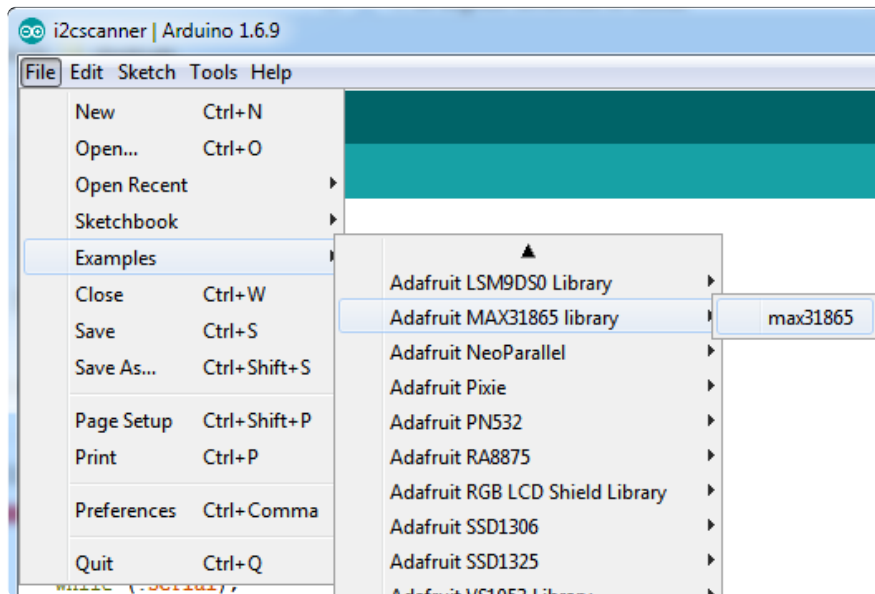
i2cscanner | Arduino 1.6.9

File Edit Sketch Tools Help

| | |
|---|---|
| New | Ctrl+N |
| Open... | Ctrl+O |
| Open Recent | |
| Sketchbook | |
| Examples | |
| Close | Ctrl+W |
| Save | Ctrl+S |
| Save As... | Ctrl+Shift+S |
| Page Setup | Ctrl+Shift+P |
| Print | Ctrl+P |
| Preferences | Ctrl+Comma |
| Quit | Ctrl+Q |

▲
Adafruit LSM9DS0 Library
Adafruit MAX31865 library
Adafruit NeoParallel
Adafruit Pixie
Adafruit PN532
Adafruit RA8875
Adafruit RGB LCD Shield Library
Adafruit SSD1306
Adafruit SSD1325
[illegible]

max31865

while (!Serial);